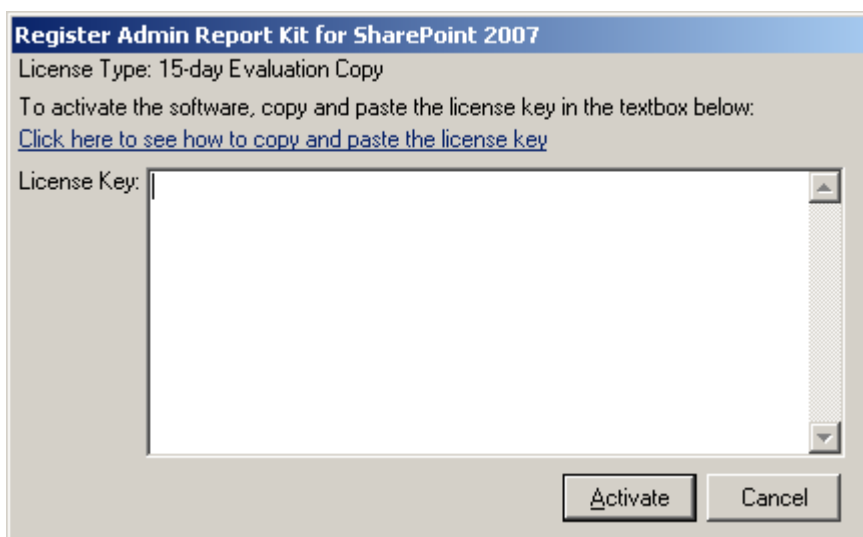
Register Admin Report Kit for SharePoint 2007

License Type: 15-day Evaluation Copy

To activate the software, copy and paste the license key in the textbox below:

Click here to see how to copy and paste the license key

License Key:

Activate

Cancel